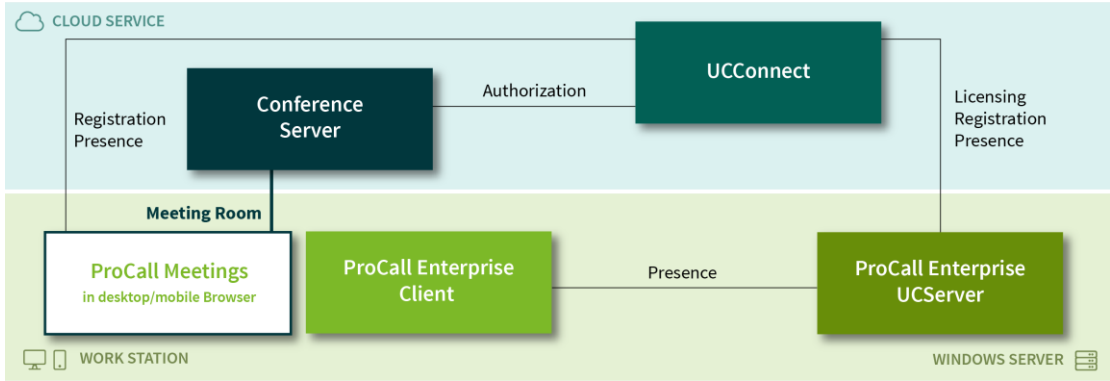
CLOUD SERVICE

UCConnect

Conference Server

Authorization

Registration Presence

Licensing Registration Presence

Meeting Room

ProCall Meetings
in desktop/mobile Browser

ProCall Enterprise Client

Presence

ProCall Enterprise UCServer

WORK STATION

WINDOWS SERVER